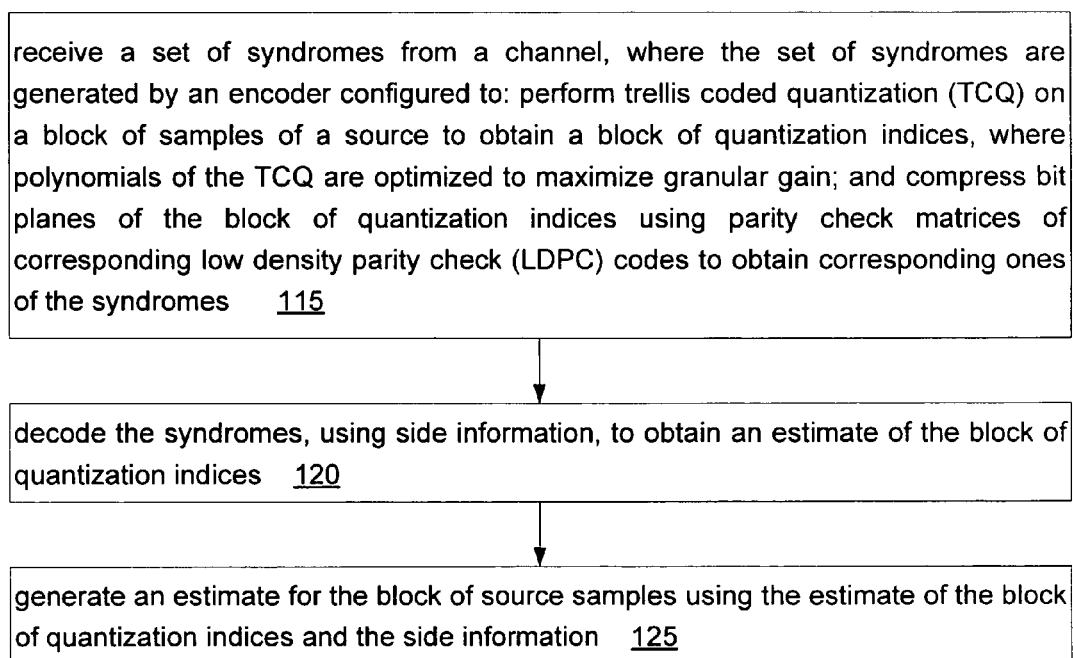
receive a set of syndromes from a channel, where the set of syndromes are generated by an encoder configured to: perform trellis coded quantization (TCQ) on a block of samples of a source to obtain a block of quantization indices, where polynomials of the TCQ are optimized to maximize granular gain; and compress bit planes of the block of quantization indices using parity check matrices of corresponding low density parity check (LDPC) codes to obtain corresponding ones of the syndromes 115

decode the syndromes, using side information, to obtain an estimate of the block of quantization indices 120

generate an estimate for the block of source samples using the estimate of the block of quantization indices and the side information 125